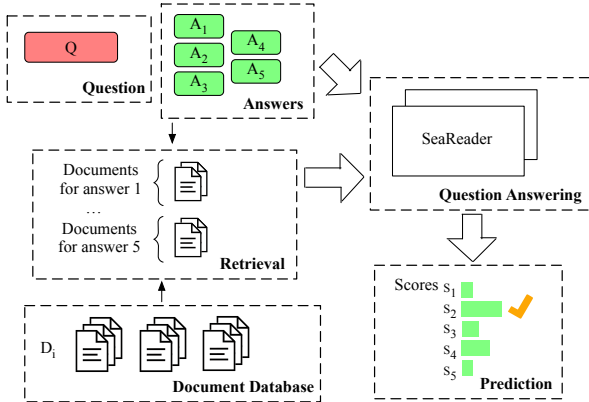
Q

Question

$A_1$
$A_2$
$A_3$
$A_4$
$A_5$

Answers

SeaReader

Question Answering

Documents for answer 1
...
Documents for answer 5

Retrieval

Scores $s_1$
$s_2$
$s_3$
$s_4$
$s_5$

Prediction

$D_i$

Document Database